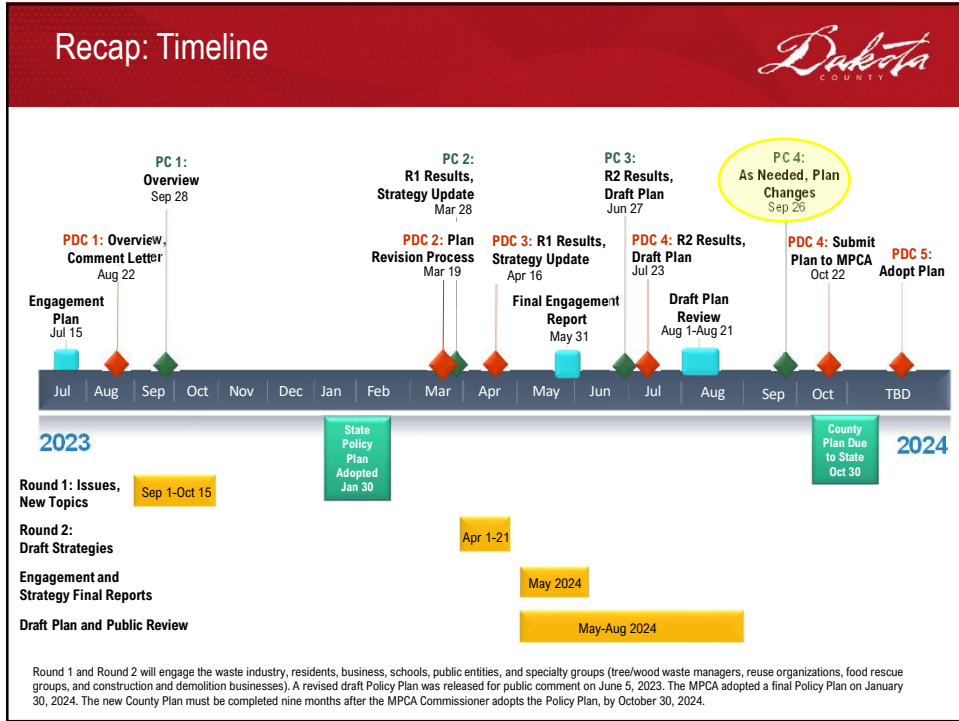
Recap: Timeline

Dakota COUNTY

PC 1: Overview Sep 28

PC 2: R1 Results, Strategy Update Mar 28

PC 3: R2 Results, Draft Plan Jun 27

PC 4: As Needed, Plan Changes Sep 26

PDC 1: Overview, Comment Letter Aug 22

PDC 2: Plan Revision Process Mar 19

PDC 3: R1 Results, Strategy Update Apr 16

PDC 4: R2 Results, Draft Plan Jul 23

PDC 4: Submit Plan to MPCA Oct 22

PDC 5: Adopt Plan

Engagement Plan Jul 15

Final Engagement Report May 31

Draft Plan Review Aug 1-Aug 21

| Jul | Aug | Sep | Oct | Nov | Dec | Jan | Feb | Mar | Apr | May | Jun | Jul | Aug | Sep | Oct | TBD |
|---|---|---|---|---|---|---|---|---|---|---|---|---|---|---|---|---|

2023

State Policy Plan Adopted Jan 30

County Plan Due to State Oct 30

2024

Round 1: Issues, New Topics — Sep 1-Oct 15

Round 2: Draft Strategies — Apr 1-21

Engagement and Strategy Final Reports — May 2024

Draft Plan and Public Review — May-Aug 2024

Round 1 and Round 2 will engage the waste industry, residents, business, schools, public entities, and specialty groups (tree/wood waste managers, reuse organizations, food rescue groups, and construction and demolition businesses). A revised draft Policy Plan was released for public comment on June 5, 2023. The MPCA adopted a final Policy Plan on January 30, 2024. The new County Plan must be completed nine months after the MPCA Commissioner adopts the Policy Plan, by October 30, 2024.